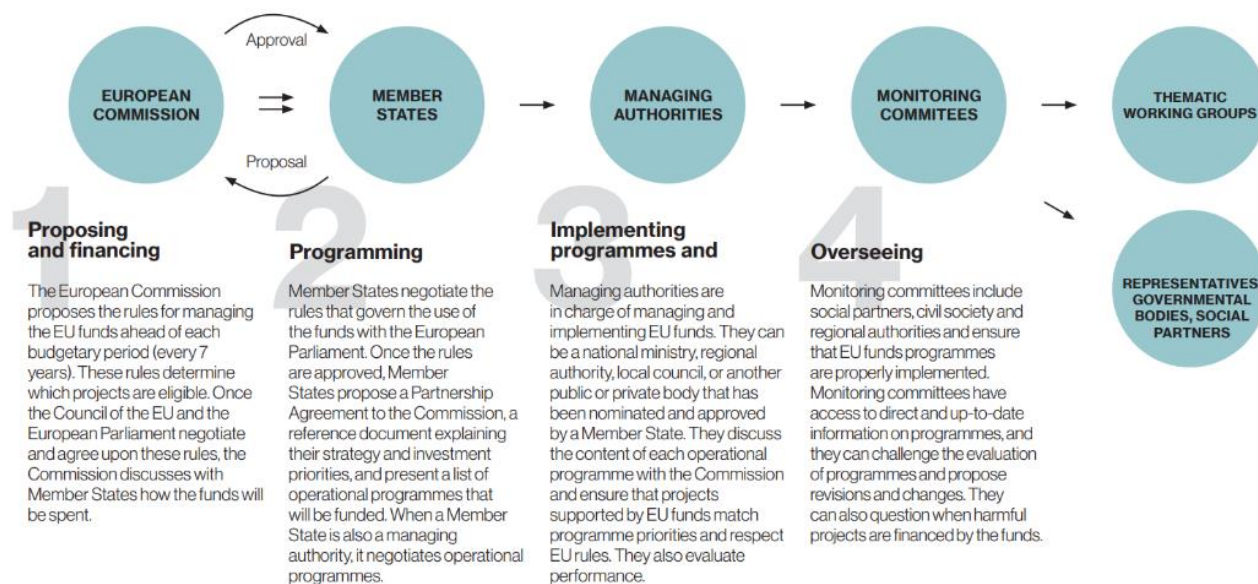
Approval

EUROPEAN COMMISSION

MEMBER STATES

Proposal

MANAGING AUTHORITIES

MONITORING COMMITEES

THEMATIC WORKING GROUPS

REPRESENTATIVES GOVERNMENTAL BODIES, SOCIAL PARTNERS

1

Proposing and financing

The European Commission proposes the rules for managing the EU funds ahead of each budgetary period (every 7 years). These rules determine which projects are eligible. Once the Council of the EU and the European Parliament negotiate and agree upon these rules, the Commission discusses with Member States how the funds will be spent.

2

Programming

Member States negotiate the rules that govern the use of the funds with the European Parliament. Once the rules are approved, Member States propose a Partnership Agreement to the Commission, a reference document explaining their strategy and investment priorities, and present a list of operational programmes that will be funded. When a Member State is also a managing authority, it negotiates operational programmes.

3

Implementing programmes and

Managing authorities are in charge of managing and implementing EU funds. They can be a national ministry, regional authority, local council, or another public or private body that has been nominated and approved by a Member State. They discuss the content of each operational programme with the Commission and ensure that projects supported by EU funds match programme priorities and respect EU rules. They also evaluate performance.

4

Overseeing

Monitoring committees include social partners, civil society and regional authorities and ensure that EU funds programmes are properly implemented. Monitoring committees have access to direct and up-to-date information on programmes, and they can challenge the evaluation of programmes and propose revisions and changes. They can also question when harmful projects are financed by the funds.